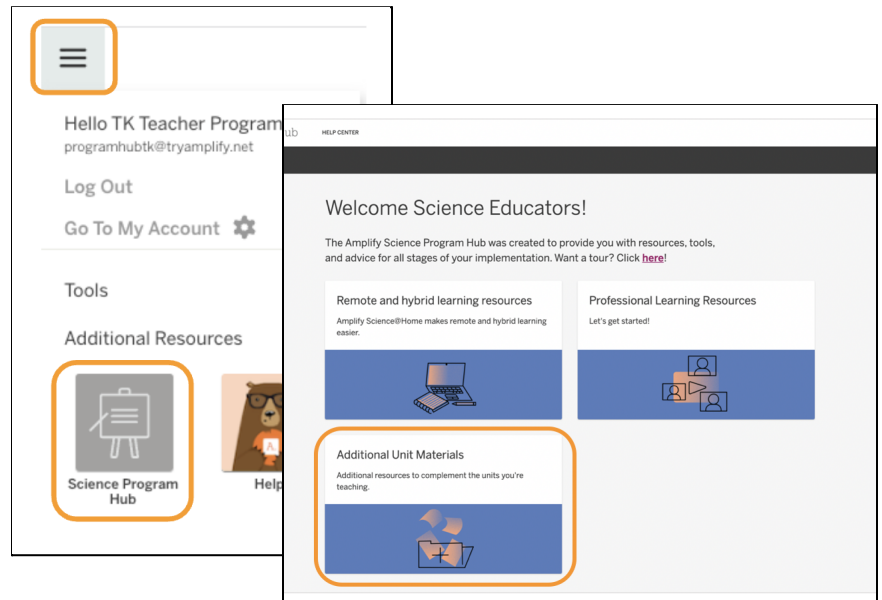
Hello TK Teacher Program
programhubtk@tryamplify.net

Log Out

Go To My Account

Tools

Additional Resources

Science Program Hub

Help

ub

HELP CENTER

Welcome Science Educators!

The Amplify Science Program Hub was created to provide you with resources, tools, and advice for all stages of your implementation. Want a tour? Click here!

Remote and hybrid learning resources

Amplify Science@Home makes remote and hybrid learning easier.

Professional Learning Resources

Let's get started!

Additional Unit Materials

Additional resources to complement the units you're teaching.